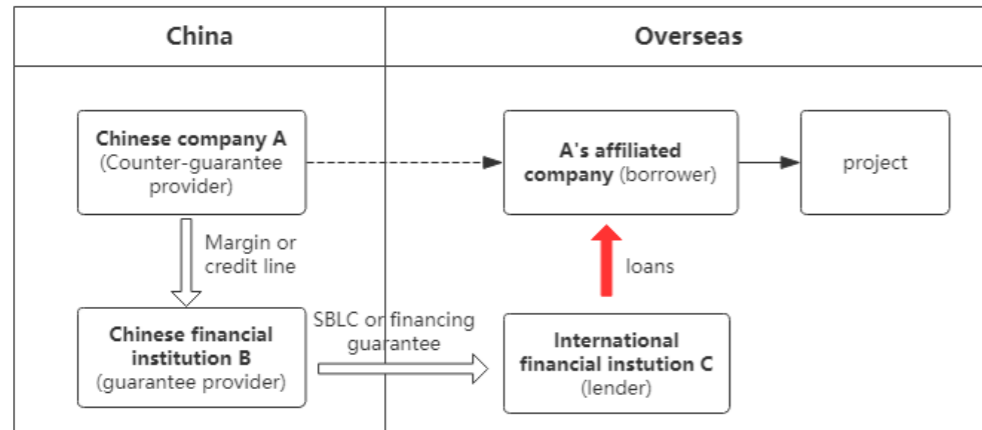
China

Overseas

Chinese company A (Counter-guarantee provider)

A's affiliated company (borrower)

project

Margin or credit line

loans

Chinese financial institution B (guarantee provider)

SBLC or financing guarantee

International financial instution C (lender)